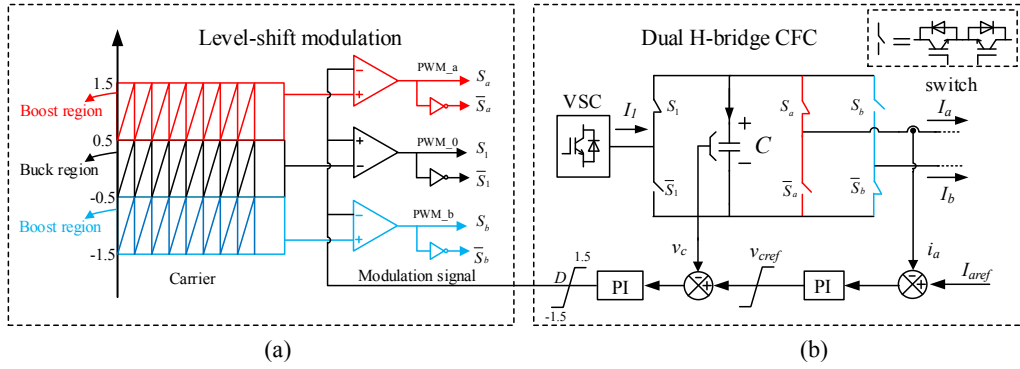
Level-shift modulation

1.5
Boost region
0.5
Buck region
-0.5
Boost region
-1.5
Carrier

PWM_a
$S_a$
$\overline{S}_a$
PWM_0
$S_1$
$\overline{S}_1$
PWM_b
$S_b$
$\overline{S}_b$
Modulation signal

Dual H-bridge CFC

switch

VSC
$I_1$
$S_1$
$\overline{S}_1$
$C$
$S_a$
$\overline{S}_a$
$S_b$
$\overline{S}_b$
$I_a$
$I_b$

1.5
$D$
-1.5
PI
$v_c$
$v_{cref}$
PI
$i_a$
$I_{aref}$

(a)

(b)